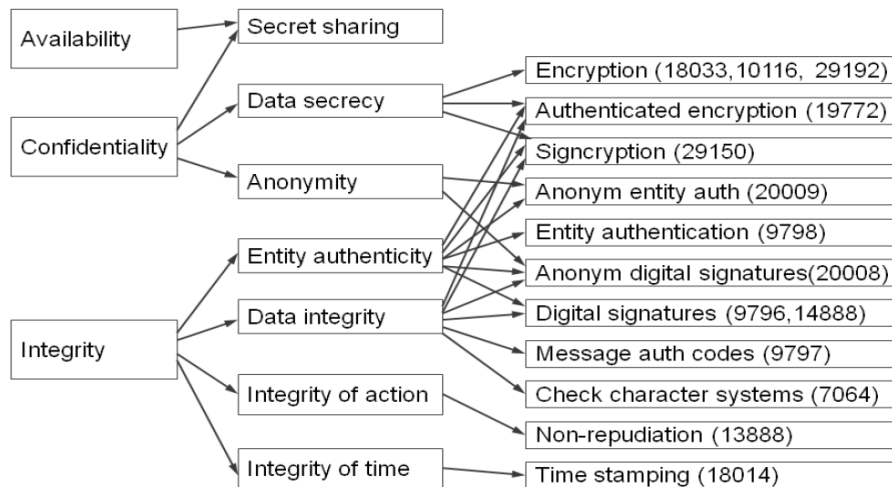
Availability

Confidentiality

Integrity

Secret sharing

Data secrecy

Anonymity

Entity authenticity

Data integrity

Integrity of action

Integrity of time

Encryption (18033,10116, 29192)

Authenticated encryption (19772)

Signcryption (29150)

Anonym entity auth (20009)

Entity authentication (9798)

Anonym digital signatures(20008)

Digital signatures (9796,14888)

Message auth codes (9797)

Check character systems (7064)

Non-repudiation (13888)

Time stamping (18014)